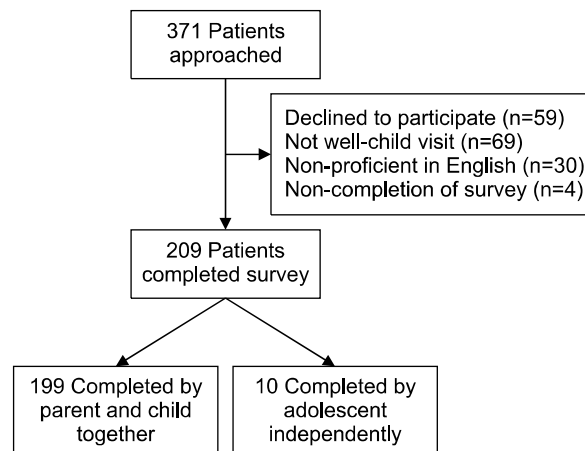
371 Patients approached

Declined to participate (n=59)
Not well-child visit (n=69)
Non-proficient in English (n=30)
Non-completion of survey (n=4)

209 Patients completed survey

199 Completed by parent and child together

10 Completed by adolescent independently